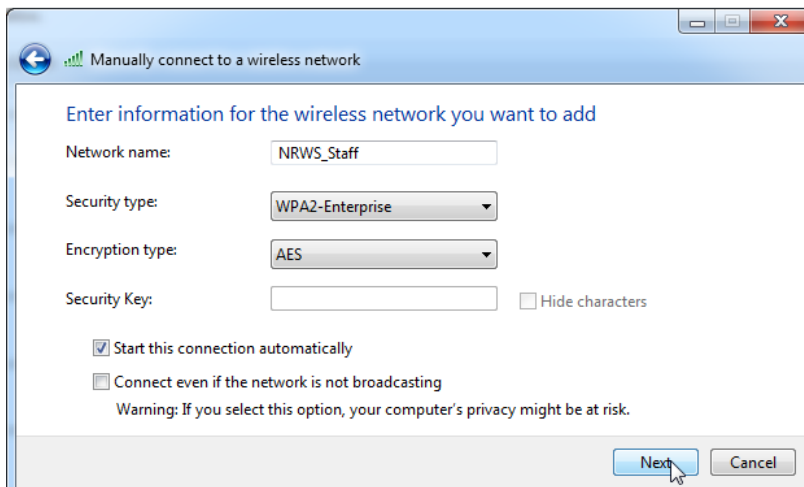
Manually connect to a wireless network

Enter information for the wireless network you want to add

Network name: NRWS_Staff

Security type: WPA2-Enterprise

Encryption type: AES

Security Key:

Hide characters

Start this connection automatically

Connect even if the network is not broadcasting

Warning: If you select this option, your computer's privacy might be at risk.

Next

Cancel